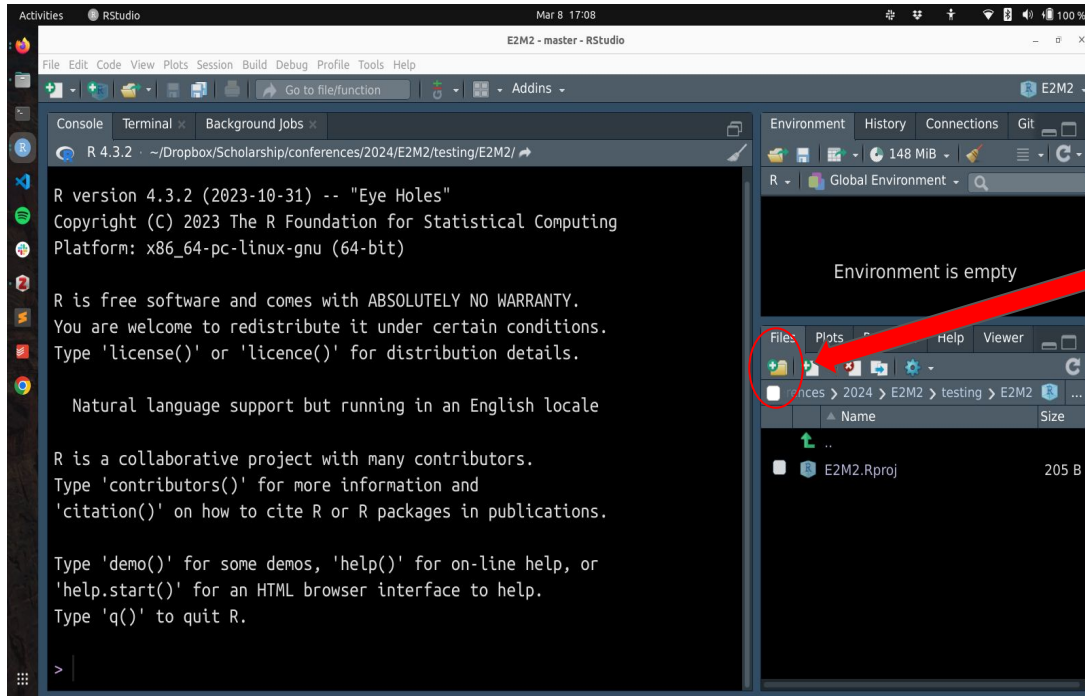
Activities RStudio Mar 8 17:08 100 %

E2M2 - master - RStudio

File Edit Code View Plots Session Build Debug Profile Tools Help

Go to file/function Addins E2M2

Console Terminal Background Jobs

R 4.3.2 · ~/Dropbox/Scholarship/conferences/2024/E2M2/testing/E2M2/

R version 4.3.2 (2023-10-31) -- "Eye Holes"
Copyright (C) 2023 The R Foundation for Statistical Computing
Platform: x86_64-pc-linux-gnu (64-bit)

R is free software and comes with ABSOLUTELY NO WARRANTY.
You are welcome to redistribute it under certain conditions.
Type 'license()' or 'licence()' for distribution details.

Natural language support but running in an English locale

R is a collaborative project with many contributors.
Type 'contributors()' for more information and
'citation()' on how to cite R or R packages in publications.

Type 'demo()' for some demos, 'help()' for on-line help, or
'help.start()' for an HTML browser interface to help.
Type 'q()' to quit R.

>

Environment History Connections Git

148 MiB

R Global Environment

Environment is empty

Files Plots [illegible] Help Viewer

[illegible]ences › 2024 › E2M2 › testing › E2M2

Name Size

..

E2M2.Rproj 205 B